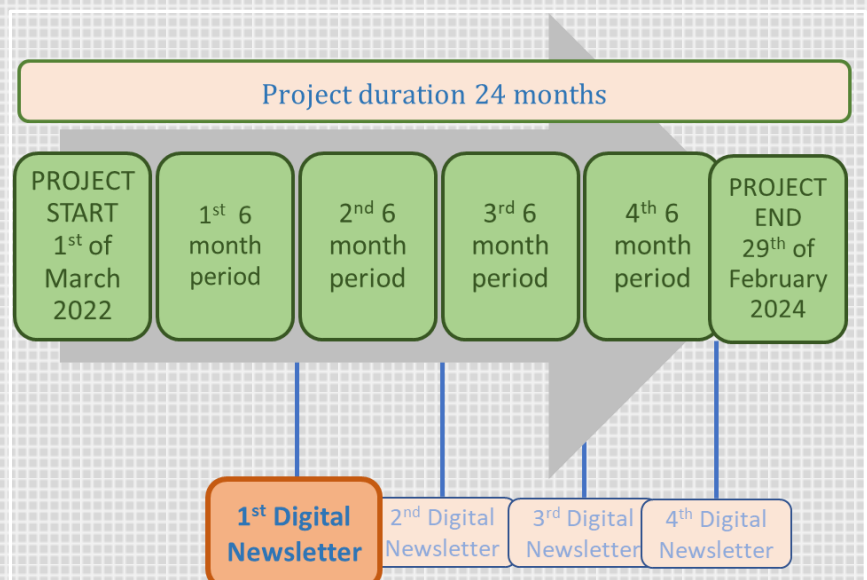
Project duration 24 months

PROJECT START 1$^{st}$ of March 2022

1$^{st}$ 6 month period

2$^{nd}$ 6 month period

3$^{rd}$ 6 month period

4$^{th}$ 6 month period

PROJECT END 29$^{th}$ of February 2024

1$^{st}$ Digital Newsletter

2$^{nd}$ Digital Newsletter

3$^{rd}$ Digital Newsletter

4$^{th}$ Digital Newsletter